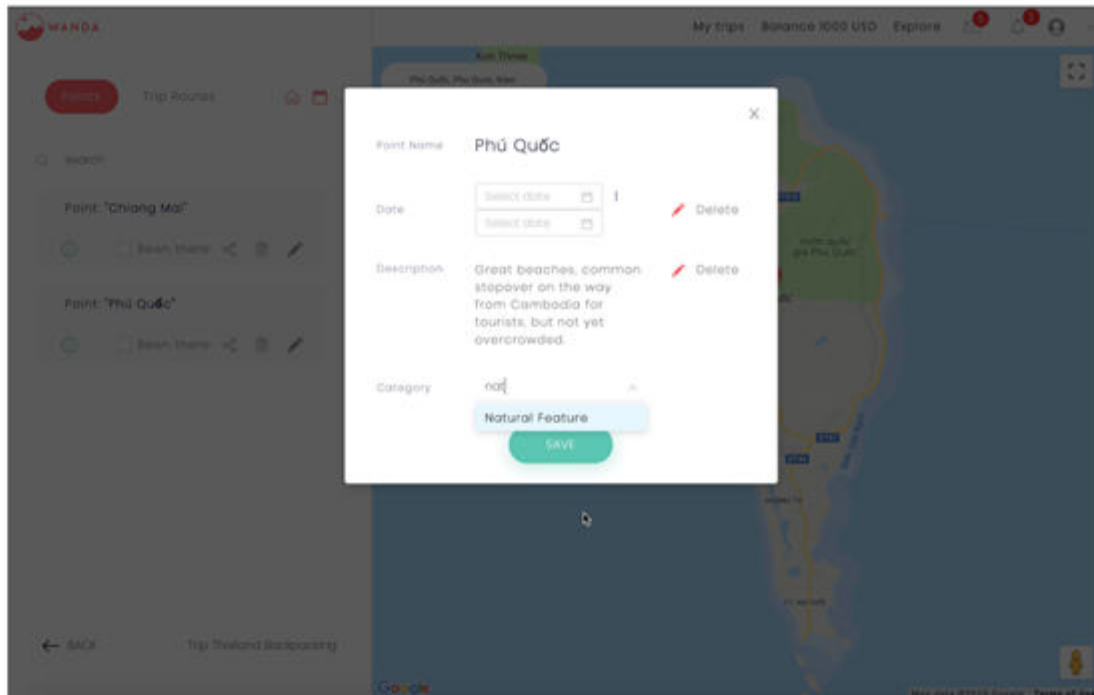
WANDA

My trips Balance 1000 USD Explore

Points Trip Routes

Search

Point: "Chiang Mai"

Been there

Point: "Phú Quốc"

Been there

← BACK Trip Thailand Backpacking

Point Name Phú Quốc

Date Select date Select date Delete

Description Great beaches, common stopover on the way from Cambodia for tourists, but not yet overcrowded. Delete

Category nat

Natural Feature

SAVE

Google